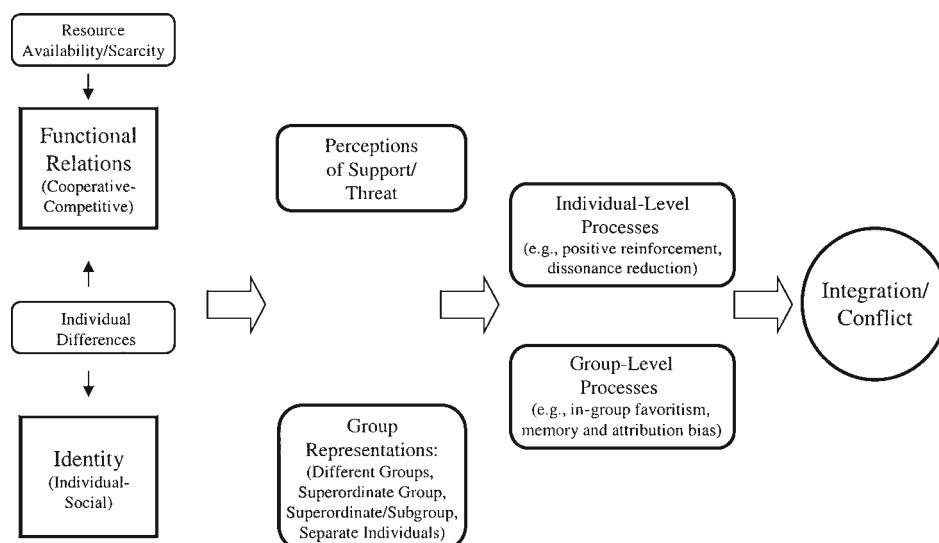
Resource Availability/Scarcity

Functional Relations (Cooperative-Competitive)

Individual Differences

Identity (Individual-Social)

Perceptions of Support/ Threat

Group Representations: (Different Groups, Superordinate Group, Superordinate/Subgroup, Separate Individuals)

Individual-Level Processes (e.g., positive reinforcement, dissonance reduction)

Group-Level Processes (e.g., in-group favoritism, memory and attribution bias)

Integration/ Conflict